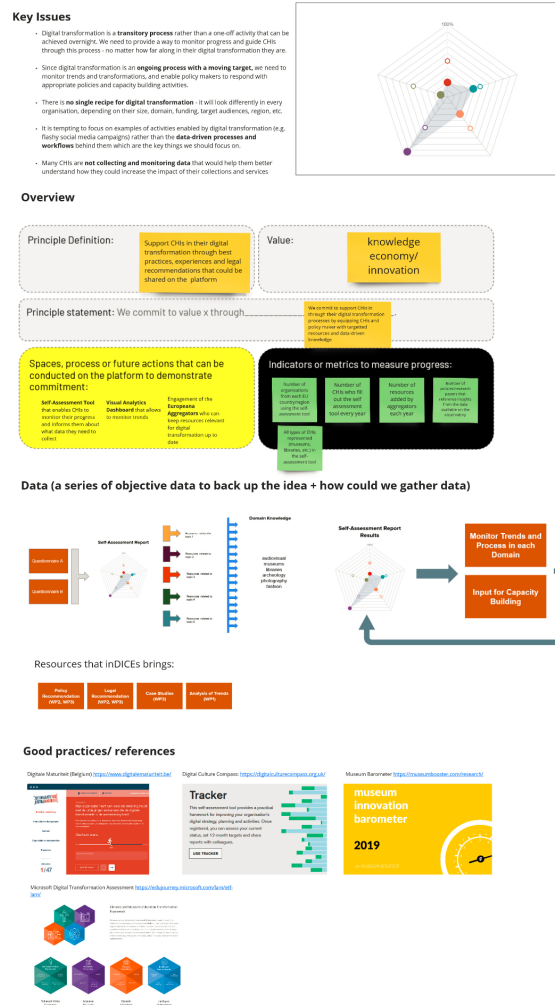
Key Issues

- Digital transformation is a **transitory process** rather than a one-off activity that can be achieved overnight. We need to provide a way to monitor progress and guide CHIs through this process - no matter how far along in their digital transformation they are.
- Since digital transformation is an **ongoing process with a moving target**, we need to monitor trends and transformations, and enable policy makers to respond with appropriate policies and capacity building activities.
- There is **no single recipe for digital transformation** - it will look differently in every organisation, depending on their size, domain, funding, target audiences, region, etc.
- It is tempting to focus on examples of activities enabled by digital transformation (e.g. flashy social media campaigns) rather than the **data-driven processes and workflows** behind them which are the key things we should focus on.
- Many CHIs are **not collecting and monitoring data** that would help them better understand how they could increase the impact of their collections and services

100%

Overview

Principle Definition:

Support CHIs in their digital transformation through best practices, experiences and legal recommendations that could be shared on the platform

Value:

knowledge economy/ innovation

Principle statement: We commit to value x through___________

We commit to support CHIs in their digital transformation processes by equipping CHIs and policy maker with targeted resources and data-driven knowledge

Spaces, process or future actions that can be conducted on the platform to demonstrate commitment:

**Self-Assessment Tool** that enables CHIs to monitor their progress and informs them about what data they need to collect

**Visual Analytics Dashboard** that allows to monitor trends

Engagement of the **Europeana Aggregators** who can keep resources relevant for digital transformation up to date

Indicators or metrics to measure progress:

Number of organisations from each EU country/region using the self-assessment tool

Number of CHIs who fill out the self-assessment tool every year

Number of resources added by aggregators each year

Number of policies/research papers that reference insights from the data available on the observatory

All types of CHIs represented (museums, libraries, etc.) in the self-assessment tool

Data (a series of objective data to back up the idea + how could we gather data)

Questionnaire A

Questionnaire B

Self-Assessment Report

Resources related to topic 1
Resources related to topic 2
Resources related to topic 3
Resources related to topic 4
Resources related to topic 5

Domain Knowledge

audiovisual
museums
libraries
archeology
photography
fashion

Self-Assessment Report Results

Monitor Trends and Process in each Domain

Input for Capacity Building

Resources that inDICEs brings:

Policy Recommendation (WP2, WP3)

Legal Recommendation (WP2, WP3)

Case Studies (WP3)

Analysis of Trends (WP1)

Good practices/ references

Digitale Maturiteit (Belgium) https://www.digitalematuriteit.be/

Digital Culture Compass: https://digitalculturecompass.org.uk/

Museum Barometer https://museumbooster.com/research/

Tracker

This self-assessment tool provides a practical framework for improving your organisation's digital strategy, planning and activities. Once registered, you can assess your current status, set 12-month targets and share reports with colleagues.

USE TRACKER

museum innovation barometer

2019

1/47

Microsoft Digital Transformation Assessment https://edujourney.microsoft.com/lars/self-lars/